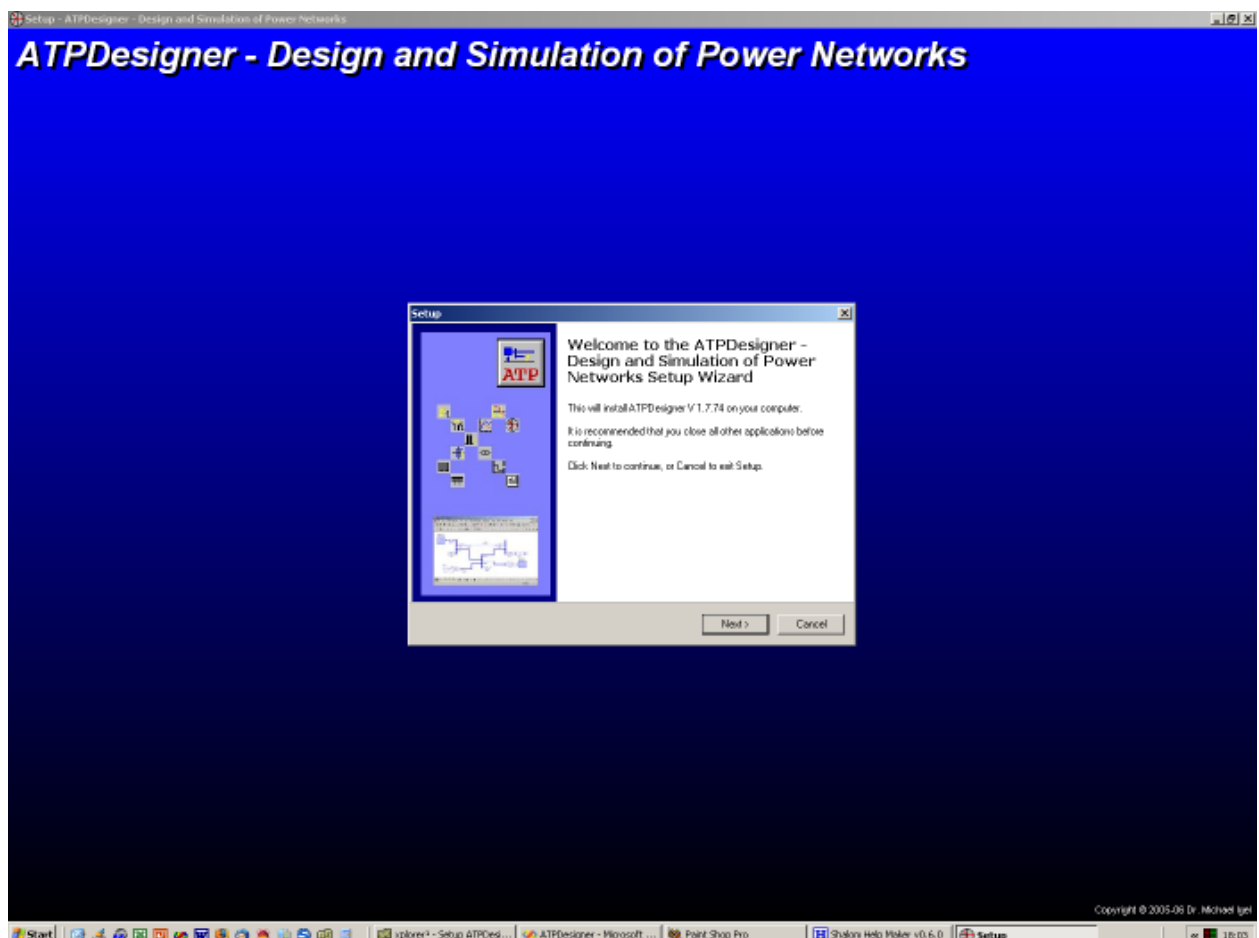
Setup - ATPDesigner - Design and Simulation of Power Networks

ATPDesigner - Design and Simulation of Power Networks

Setup

ATP

Welcome to the ATPDesigner - Design and Simulation of Power Networks Setup Wizard

This will install ATPDesigner V 1.7.74 on your computer.

It is recommended that you close all other applications before continuing.

Click Next to continue, or Cancel to exit Setup.

Next >

Cancel

Copyright © 2005-06 Dr. Michael Igel

Start

xplorer² - Setup ATPDes...

ATPDesigner - Microsoft ...

Paint Shop Pro

Shalom Help Maker v0.6.0

Setup

18:03